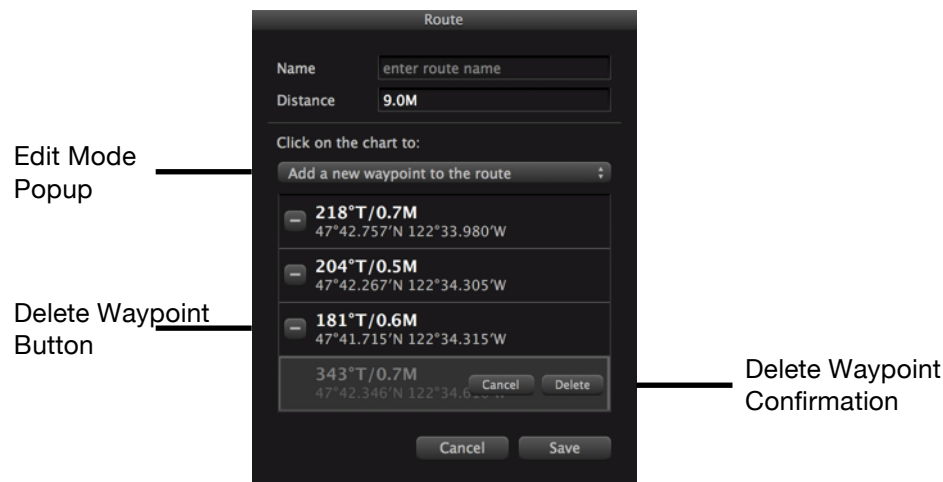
Route

Name enter route name

Distance 9.0M

Click on the chart to:

Edit Mode Popup

Add a new waypoint to the route

218°T/0.7M
47°42.757′N 122°33.980′W

204°T/0.5M
47°42.267′N 122°34.305′W

Delete Waypoint Button

181°T/0.6M
47°41.715′N 122°34.315′W

343°T/0.7M
47°42.346′N 122°34.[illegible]

Cancel Delete

Delete Waypoint Confirmation

Cancel Save